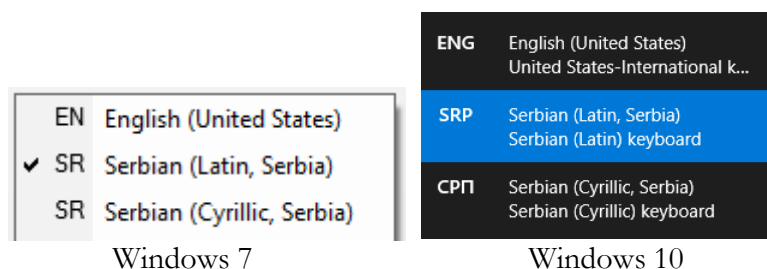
EN English (United States)
✔ SR Serbian (Latin, Serbia)
SR Serbian (Cyrillic, Serbia)

Windows 7

ENG English (United States)
United States-International k...

SRP Serbian (Latin, Serbia)
Serbian (Latin) keyboard

СРП Serbian (Cyrillic, Serbia)
Serbian (Cyrillic) keyboard

Windows 10